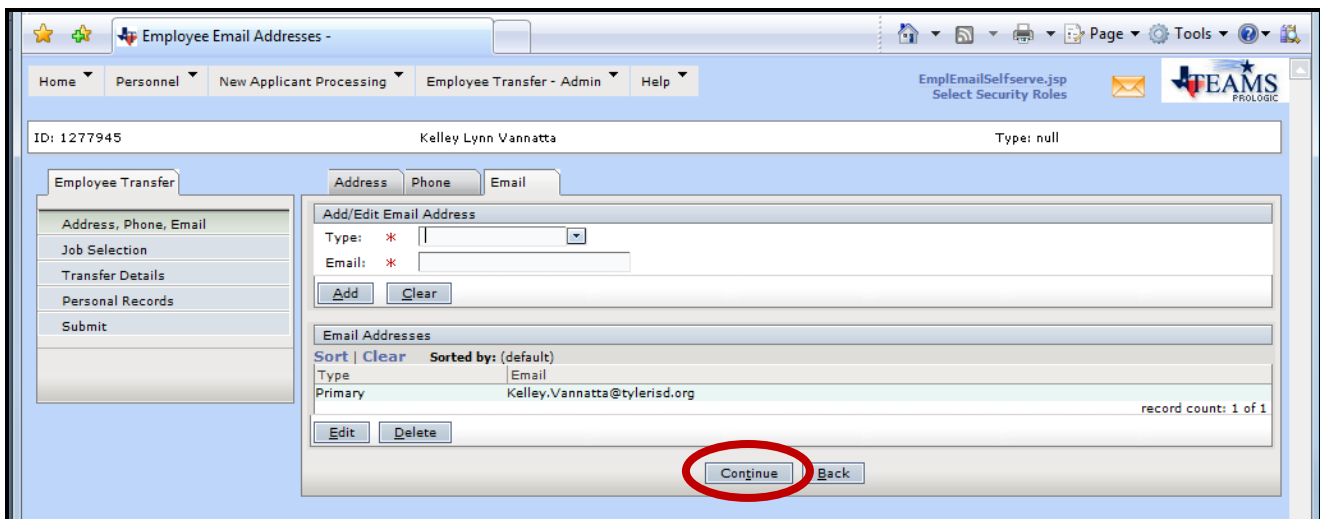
Employee Email Addresses -

Page ▾ Tools ▾

Home ▾ Personnel ▾ New Applicant Processing ▾ Employee Transfer - Admin ▾ Help ▾

EmplEmailSelfserve.jsp
Select Security Roles

TEAMS
PROLOGIC

ID: 1277945 Kelley Lynn Vannatta Type: null

Employee Transfer

Address, Phone, Email
Job Selection
Transfer Details
Personal Records
Submit

Address Phone Email

Add/Edit Email Address

Type: *

Email: *

Add Clear

Email Addresses

Sort | Clear Sorted by: (default)

| Type | Email |
|---|---|
| Primary | Kelley.Vannatta@tylerisd.org |

record count: 1 of 1

Edit Delete

Continue Back